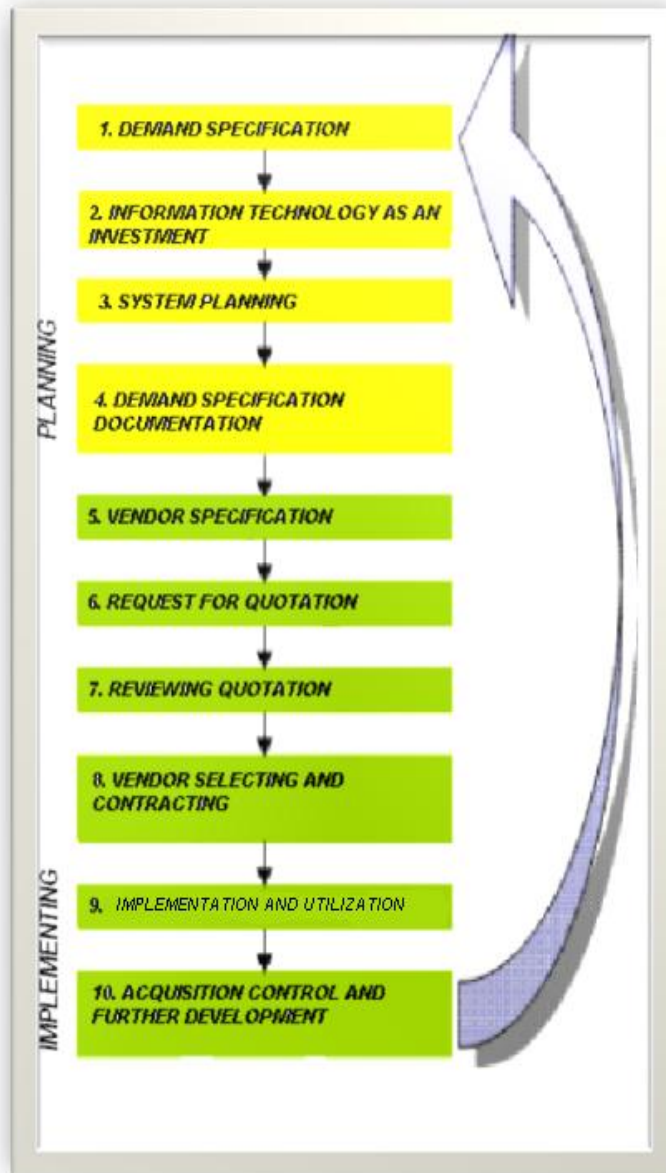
PLANNING

1. DEMAND SPECIFICATION

2. INFORMATION TECHNOLOGY AS AN INVESTMENT

3. SYSTEM PLANNING

4. DEMAND SPECIFICATION DOCUMENTATION

5. VENDOR SPECIFICATION

6. REQUEST FOR QUOTATION

7. REVIEWING QUOTATION

8. VENDOR SELECTING AND CONTRACTING

IMPLEMENTING

9. IMPLEMENTATION AND UTILIZATION

10. ACQUISITION CONTROL AND FURTHER DEVELOPMENT